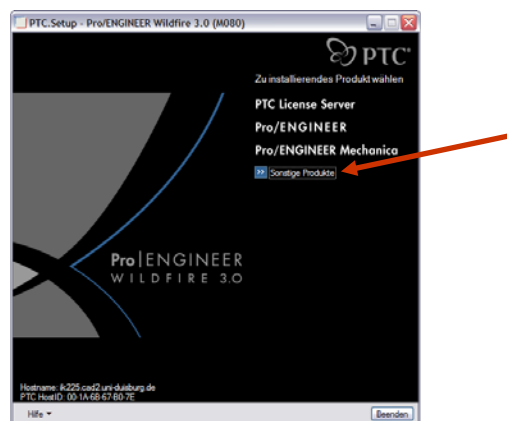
PTC.Setup - Pro/ENGINEER Wildfire 3.0 (M080)

PTC

Zu installierendes Produkt wählen

PTC License Server

Pro/ENGINEER

Pro/ENGINEER Mechanica

>> Sonstige Produkte

Pro|ENGINEER
WILDFIRE 3.0

Hostname: ik225.cad2.uni-duisburg.de
PTC HostID: 00-1A-6B-67-B0-7E

Hilfe

Beenden